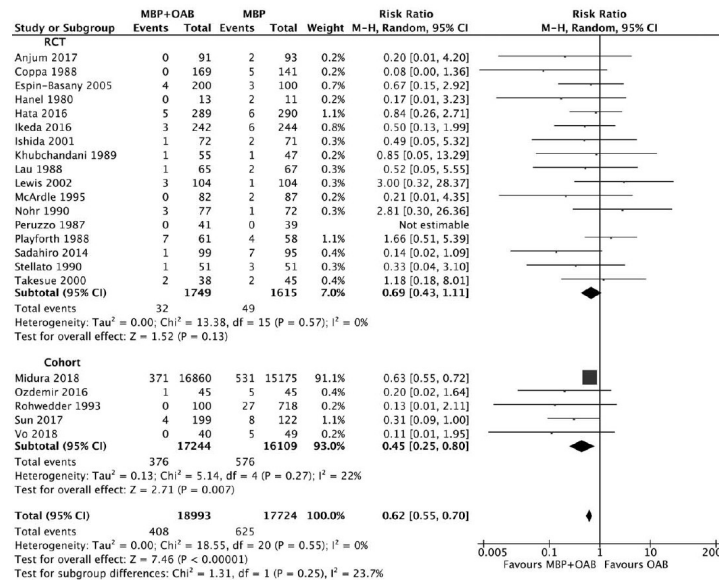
| Study or Subgroup | MBP+OAB Events | MBP+OAB Total | MBP Events | MBP Total | Weight | Risk Ratio M-H, Random, 95% CI |
|---|---|---|---|---|---|---|
| **RCT** | | | | | | |
| Anjum 2017 | 0 | 91 | 2 | 93 | 0.2% | 0.20 [0.01, 4.20] |
| Coppa 1988 | 0 | 169 | 5 | 141 | 0.2% | 0.08 [0.00, 1.36] |
| Espin-Basany 2005 | 4 | 200 | 3 | 100 | 0.7% | 0.67 [0.15, 2.92] |
| Hanel 1980 | 0 | 13 | 2 | 11 | 0.2% | 0.17 [0.01, 3.23] |
| Hata 2016 | 5 | 289 | 6 | 290 | 1.1% | 0.84 [0.26, 2.71] |
| Ikeda 2016 | 3 | 242 | 6 | 244 | 0.8% | 0.50 [0.13, 1.99] |
| Ishida 2001 | 1 | 72 | 2 | 71 | 0.3% | 0.49 [0.05, 5.32] |
| Khubchandani 1989 | 1 | 55 | 1 | 47 | 0.2% | 0.85 [0.05, 13.29] |
| Lau 1988 | 1 | 65 | 2 | 67 | 0.3% | 0.52 [0.05, 5.55] |
| Lewis 2002 | 3 | 104 | 1 | 104 | 0.3% | 3.00 [0.32, 28.37] |
| McArdle 1995 | 0 | 82 | 2 | 87 | 0.2% | 0.21 [0.01, 4.35] |
| Nohr 1990 | 3 | 77 | 1 | 72 | 0.3% | 2.81 [0.30, 26.36] |
| Peruzzo 1987 | 0 | 41 | 0 | 39 | | Not estimable |
| Playforth 1988 | 7 | 61 | 4 | 58 | 1.1% | 1.66 [0.51, 5.39] |
| Sadahiro 2014 | 1 | 99 | 7 | 95 | 0.4% | 0.14 [0.02, 1.09] |
| Stellato 1990 | 1 | 51 | 3 | 51 | 0.3% | 0.33 [0.04, 3.10] |
| Takesue 2000 | 2 | 38 | 2 | 45 | 0.3% | 1.18 [0.18, 8.01] |
| **Subtotal (95% CI)** | | **1749** | | **1615** | **7.0%** | **0.69 [0.43, 1.11]** |
| Total events | 32 | | 49 | | | |
| Heterogeneity: Tau² = 0.00; Chi² = 13.38, df = 15 (P = 0.57); I² = 0% | | | | | | |
| Test for overall effect: Z = 1.52 (P = 0.13) | | | | | | |
| **Cohort** | | | | | | |
| Midura 2018 | 371 | 16860 | 531 | 15175 | 91.1% | 0.63 [0.55, 0.72] |
| Ozdemir 2016 | 1 | 45 | 5 | 45 | 0.4% | 0.20 [0.02, 1.64] |
| Rohwedder 1993 | 0 | 100 | 27 | 718 | 0.2% | 0.13 [0.01, 2.11] |
| Sun 2017 | 4 | 199 | 8 | 122 | 1.1% | 0.31 [0.09, 1.00] |
| Vo 2018 | 0 | 40 | 5 | 49 | 0.2% | 0.11 [0.01, 1.95] |
| **Subtotal (95% CI)** | | **17244** | | **16109** | **93.0%** | **0.45 [0.25, 0.80]** |
| Total events | 376 | | 576 | | | |
| Heterogeneity: Tau² = 0.13; Chi² = 5.14, df = 4 (P = 0.27); I² = 22% | | | | | | |
| Test for overall effect: Z = 2.71 (P = 0.007) | | | | | | |
| **Total (95% CI)** | | **18993** | | **17724** | **100.0%** | **0.62 [0.55, 0.70]** |
| Total events | 408 | | 625 | | | |
| Heterogeneity: Tau² = 0.00; Chi² = 18.55, df = 20 (P = 0.55); I² = 0% | | | | | | |
| Test for overall effect: Z = 7.46 (P < 0.00001) | | | | | | |
| Test for subgroup differences: Chi² = 1.31, df = 1 (P = 0.25), I² = 23.7% | | | | | | |

Risk Ratio
M-H, Random, 95% CI

0.005 0.1 1 10 200
Favours MBP+OAB Favours OAB